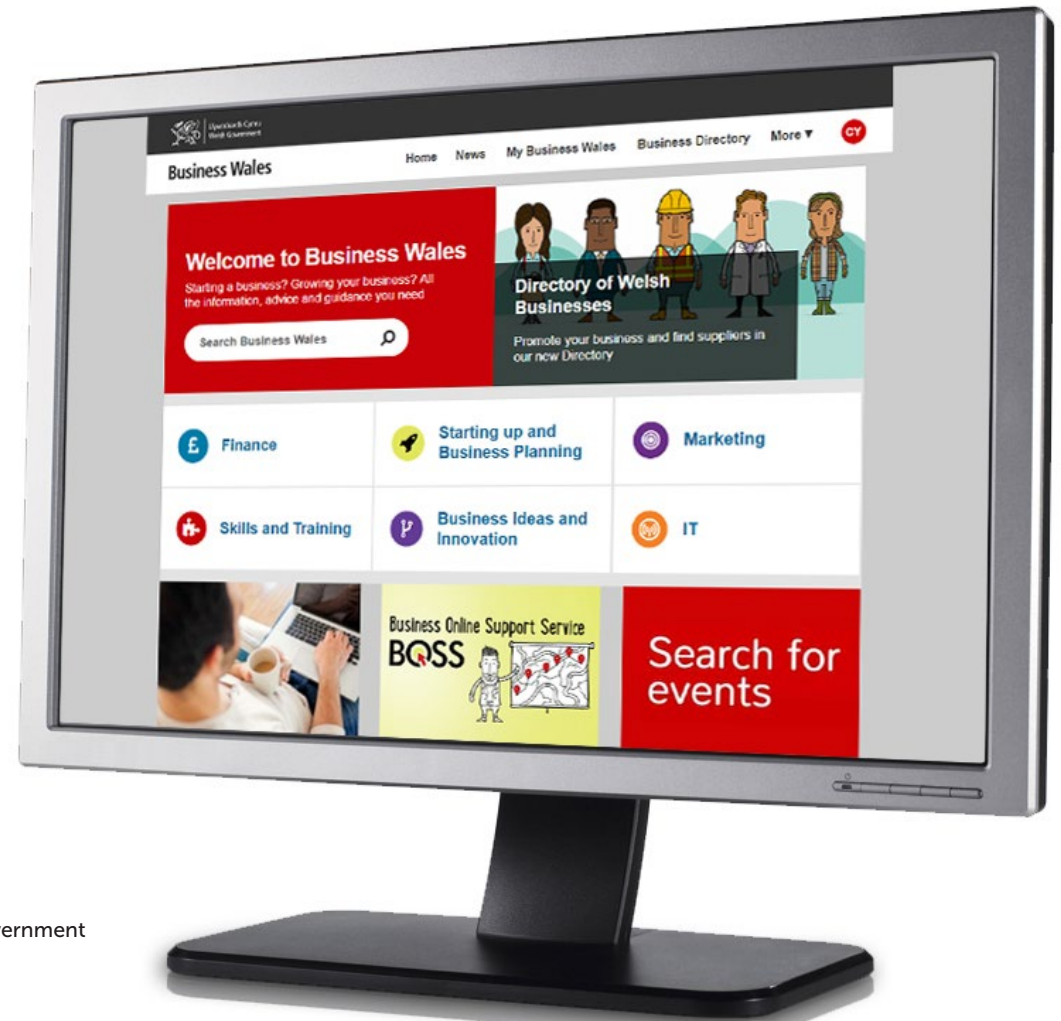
Llywodraeth Cymru
Welsh Government

Business Wales

Home News My Business Wales Business Directory More ▾ CY

Welcome to Business Wales

Starting a business? Growing your business? All the information, advice and guidance you need

Search Business Wales

Directory of Welsh Businesses

Promote your business and find suppliers in our new Directory

Finance

Starting up and Business Planning

Marketing

Skills and Training

Business Ideas and Innovation

IT

Business Online Support Service
BOSS

Search for events

ernment